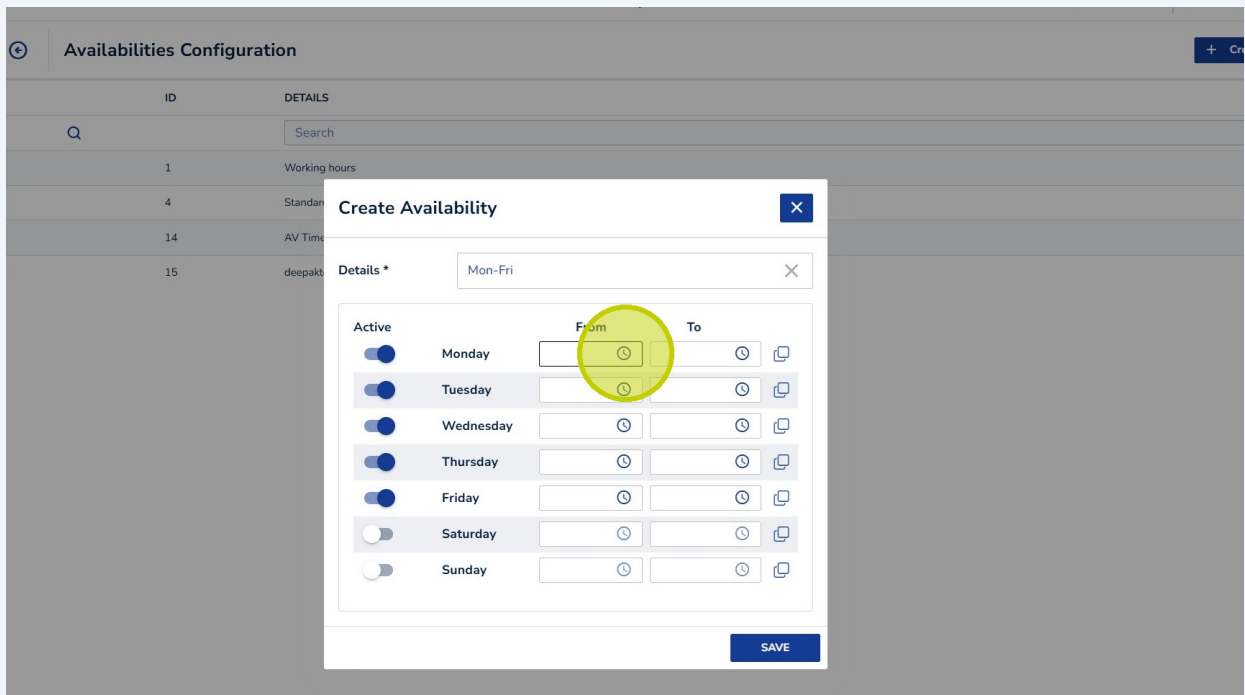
Availabilities Configuration

+ Cr

| ID | DETAILS |
|---|---|
| | Search |
| 1 | Working hours |
| 4 | Standar |
| 14 | AV Time |
| 15 | deepakt |

Create Availability

Details *

Mon-Fri

Active

From

To

Monday

Tuesday

Wednesday

Thursday

Friday

Saturday

Sunday

SAVE